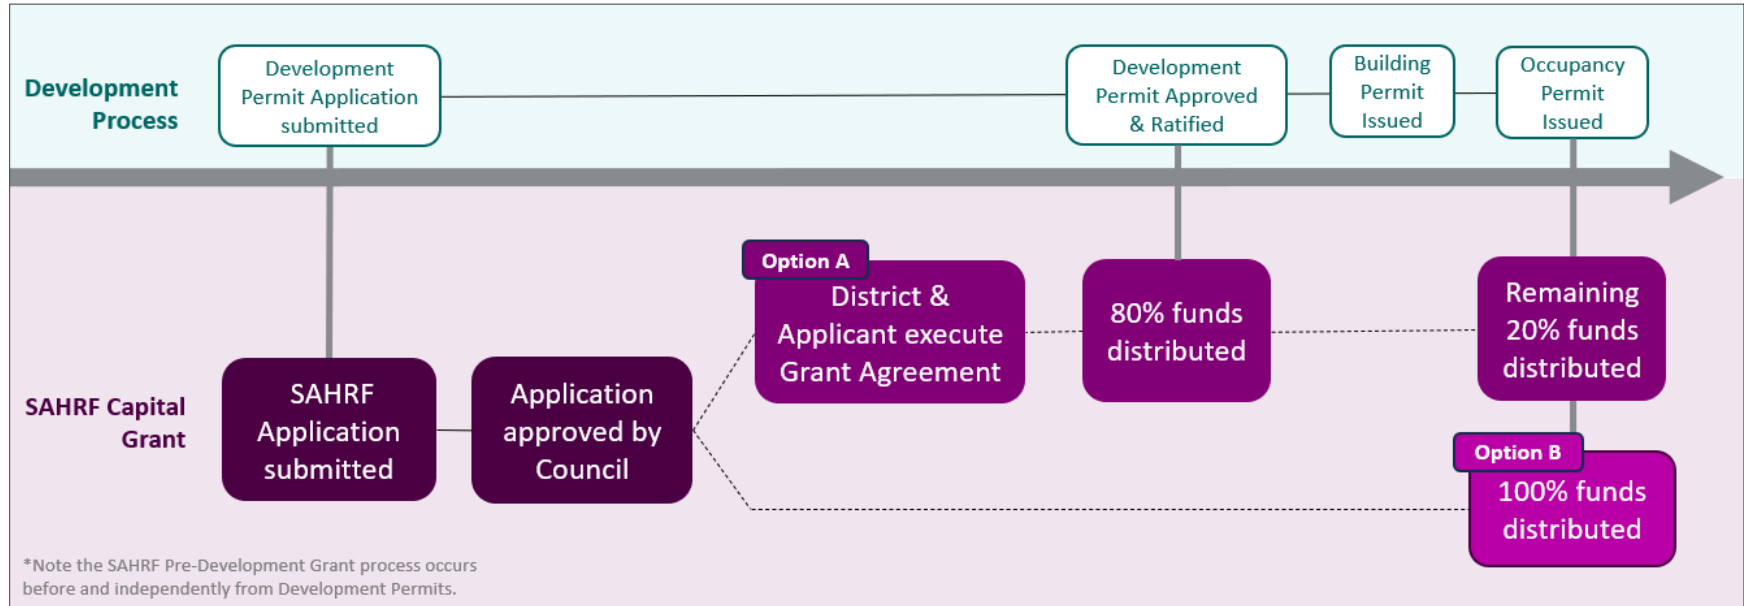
Development Process

Development Permit Application submitted

Development Permit Approved & Ratified

Building Permit Issued

Occupancy Permit Issued

SAHRF Capital Grant

SAHRF Application submitted

Application approved by Council

Option A

District & Applicant execute Grant Agreement

80% funds distributed

Remaining 20% funds distributed

Option B

100% funds distributed

*Note the SAHRF Pre-Development Grant process occurs before and independently from Development Permits.